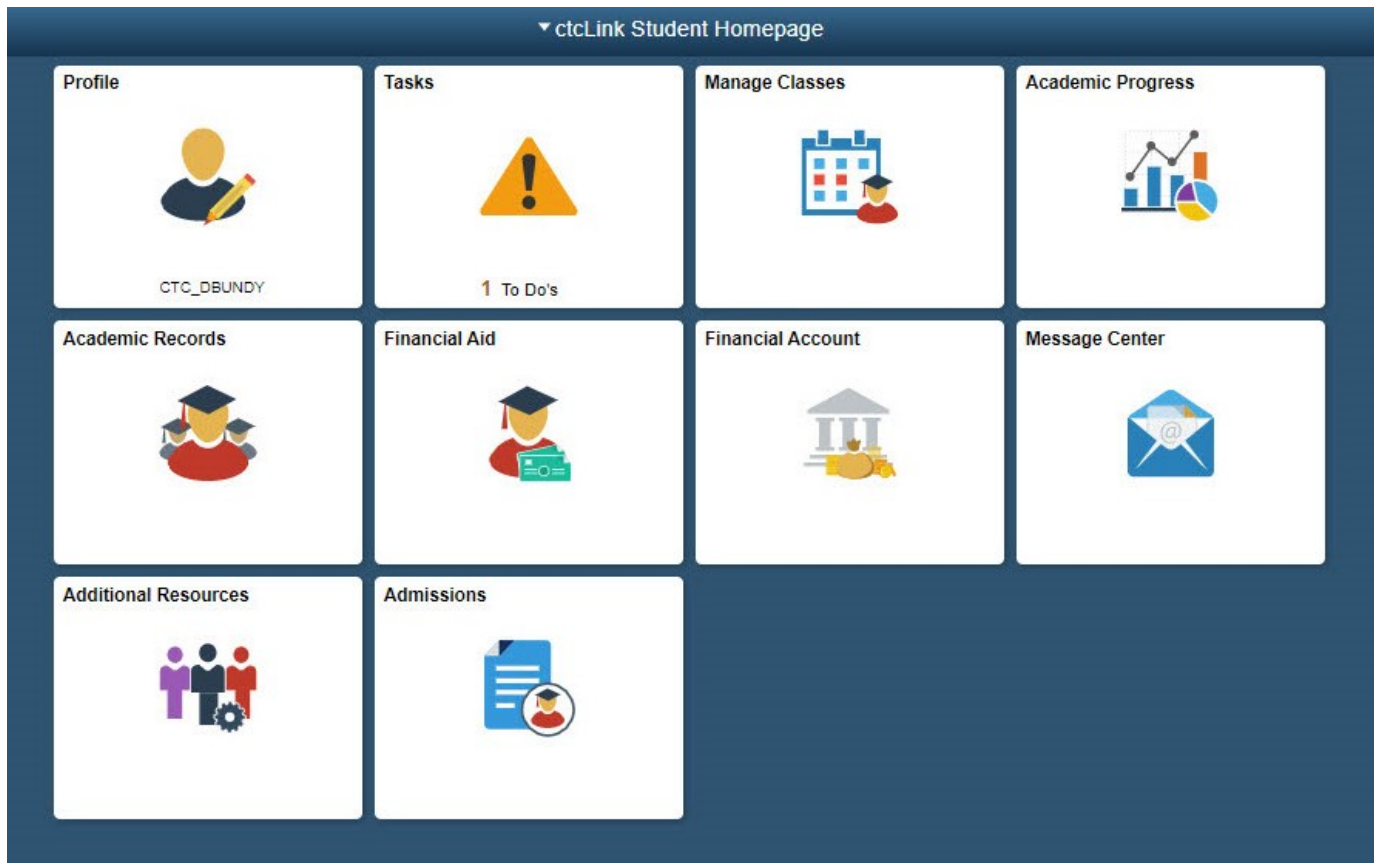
▾ctcLink Student Homepage

Profile

CTC_DBUNDY

Tasks

1 To Do's

Manage Classes

Academic Progress

Academic Records

Financial Aid

Financial Account

Message Center

Additional Resources

Admissions